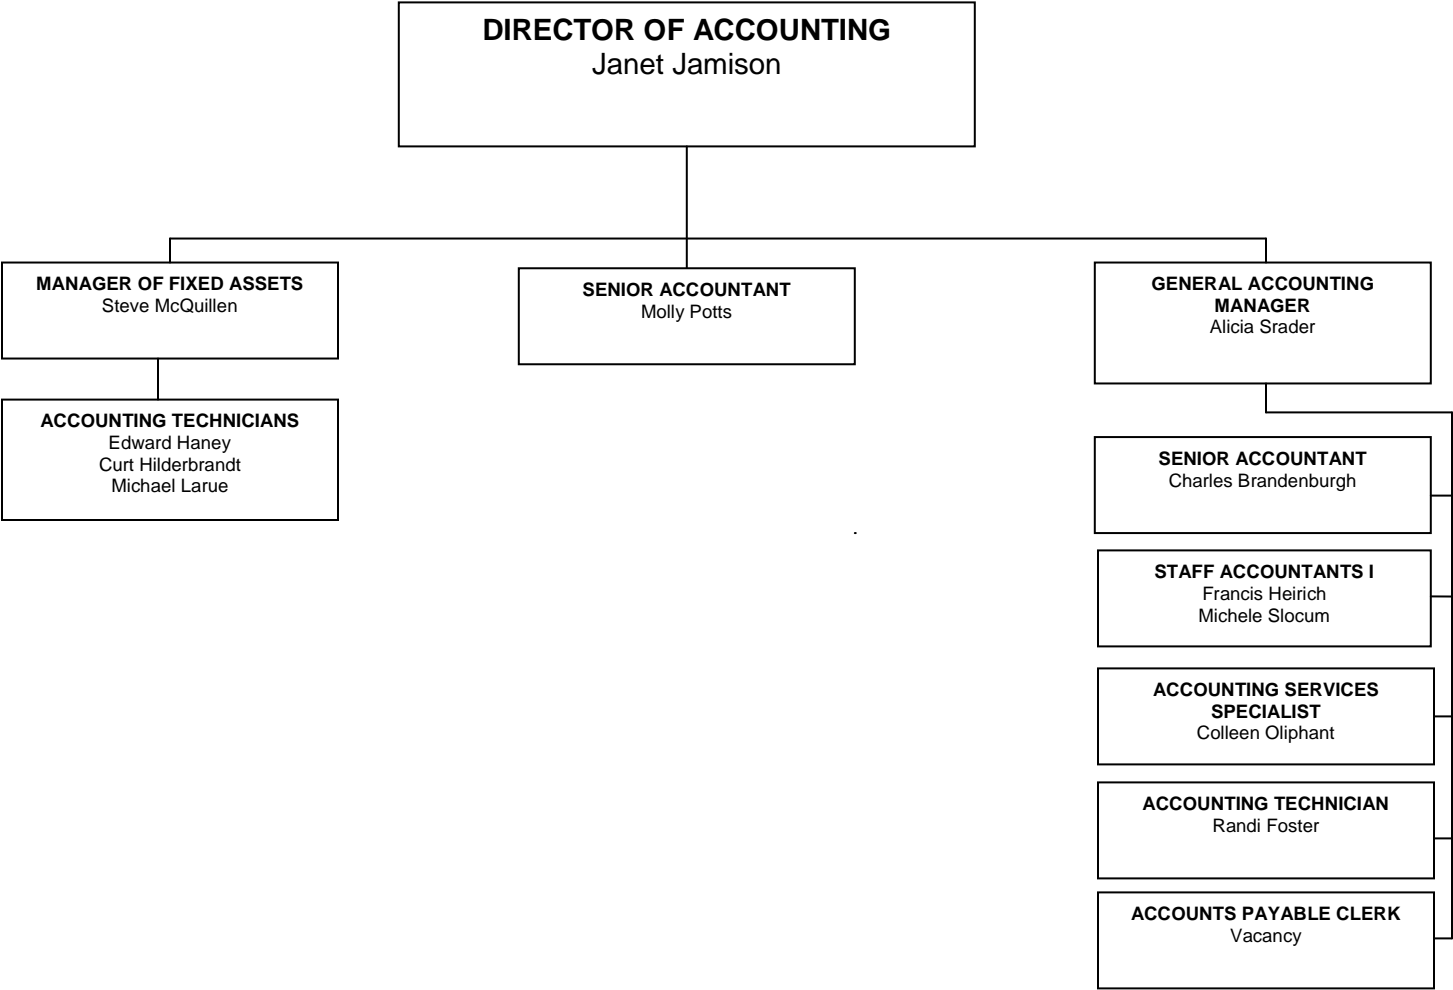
DIRECTOR OF ACCOUNTING
Janet Jamison

MANAGER OF FIXED ASSETS
Steve McQuillen

ACCOUNTING TECHNICIANS
Edward Haney
Curt Hilderbrandt
Michael Larue

SENIOR ACCOUNTANT
Molly Potts

GENERAL ACCOUNTING MANAGER
Alicia Srader

SENIOR ACCOUNTANT
Charles Brandenburgh

STAFF ACCOUNTANTS I
Francis Heirich
Michele Slocum

ACCOUNTING SERVICES SPECIALIST
Colleen Oliphant

ACCOUNTING TECHNICIAN
Randi Foster

ACCOUNTS PAYABLE CLERK
Vacancy